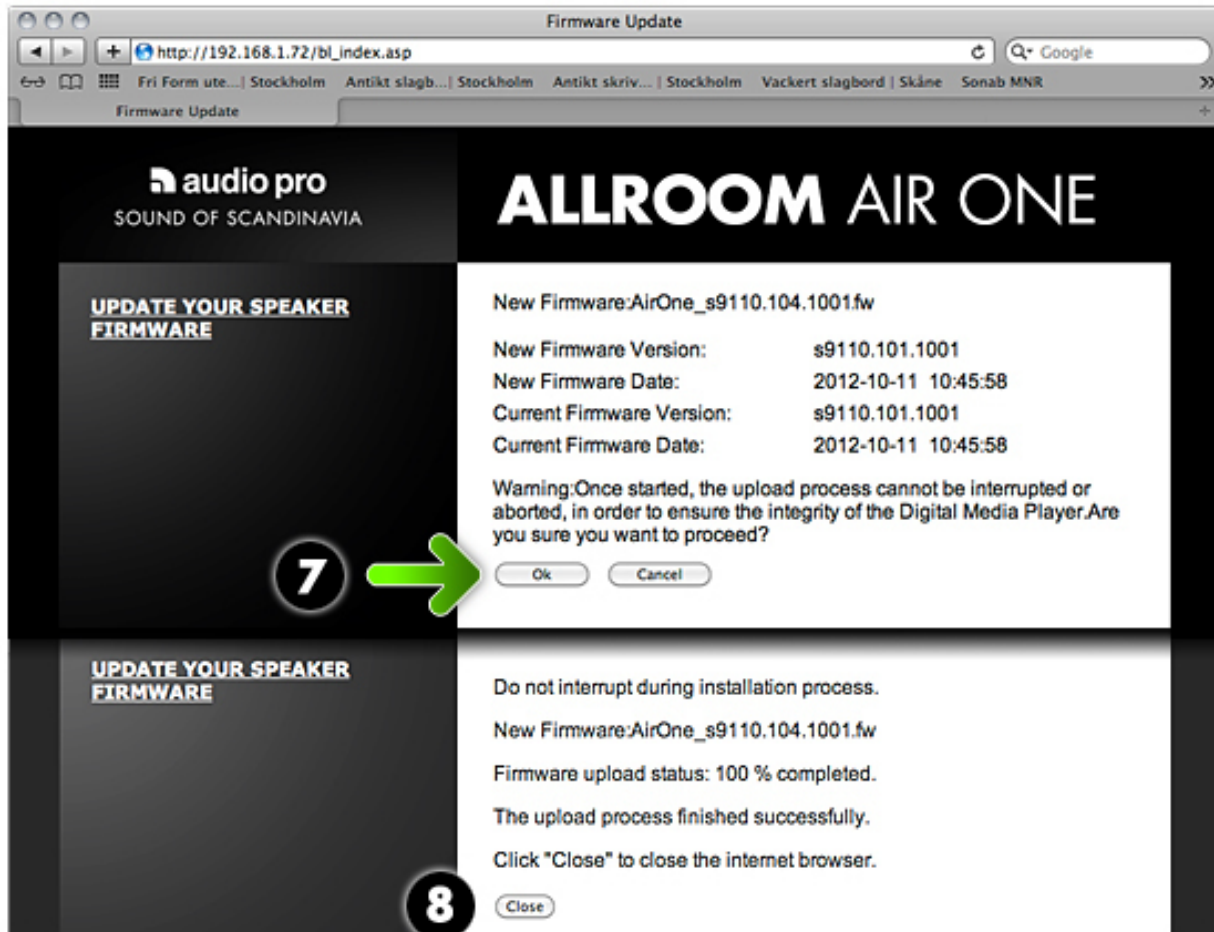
Firmware Update

http://192.168.1.72/bl_index.asp

Q• Google

Fri Form ute...| Stockholm Antikt slagb...| Stockholm Antikt skriv... | Stockholm Vackert slagbord | Skåne Sonab MNR

Firmware Update

audio pro
SOUND OF SCANDINAVIA

ALLROOM AIR ONE

UPDATE YOUR SPEAKER FIRMWARE

New Firmware:AirOne_s9110.104.1001.fw

| | |
|---|---|
| New Firmware Version: | s9110.101.1001 |
| New Firmware Date: | 2012-10-11 10:45:58 |
| Current Firmware Version: | s9110.101.1001 |
| Current Firmware Date: | 2012-10-11 10:45:58 |

Warning:Once started, the upload process cannot be interrupted or aborted, in order to ensure the integrity of the Digital Media Player.Are you sure you want to proceed?

7

Ok Cancel

UPDATE YOUR SPEAKER FIRMWARE

Do not interrupt during installation process.

New Firmware:AirOne_s9110.104.1001.fw

Firmware upload status: 100 % completed.

The upload process finished successfully.

Click "Close" to close the internet browser.

8

Close